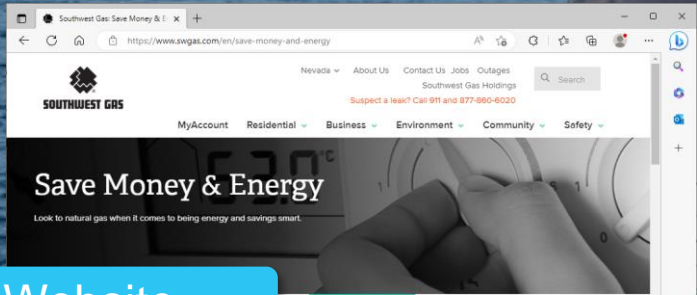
Southwest Gas: Save Money & E

https://www.swgas.com/en/save-money-and-energy

SOUTHWEST GAS

Nevada About Us Contact Us Jobs Outages
Southwest Gas Holdings
Suspect a leak? Call 911 and 877-860-6020

Search

MyAccount Residential Business Environment Community Safety

Save Money & Energy

Look to natural gas when it comes to being energy and savings smart.

Website